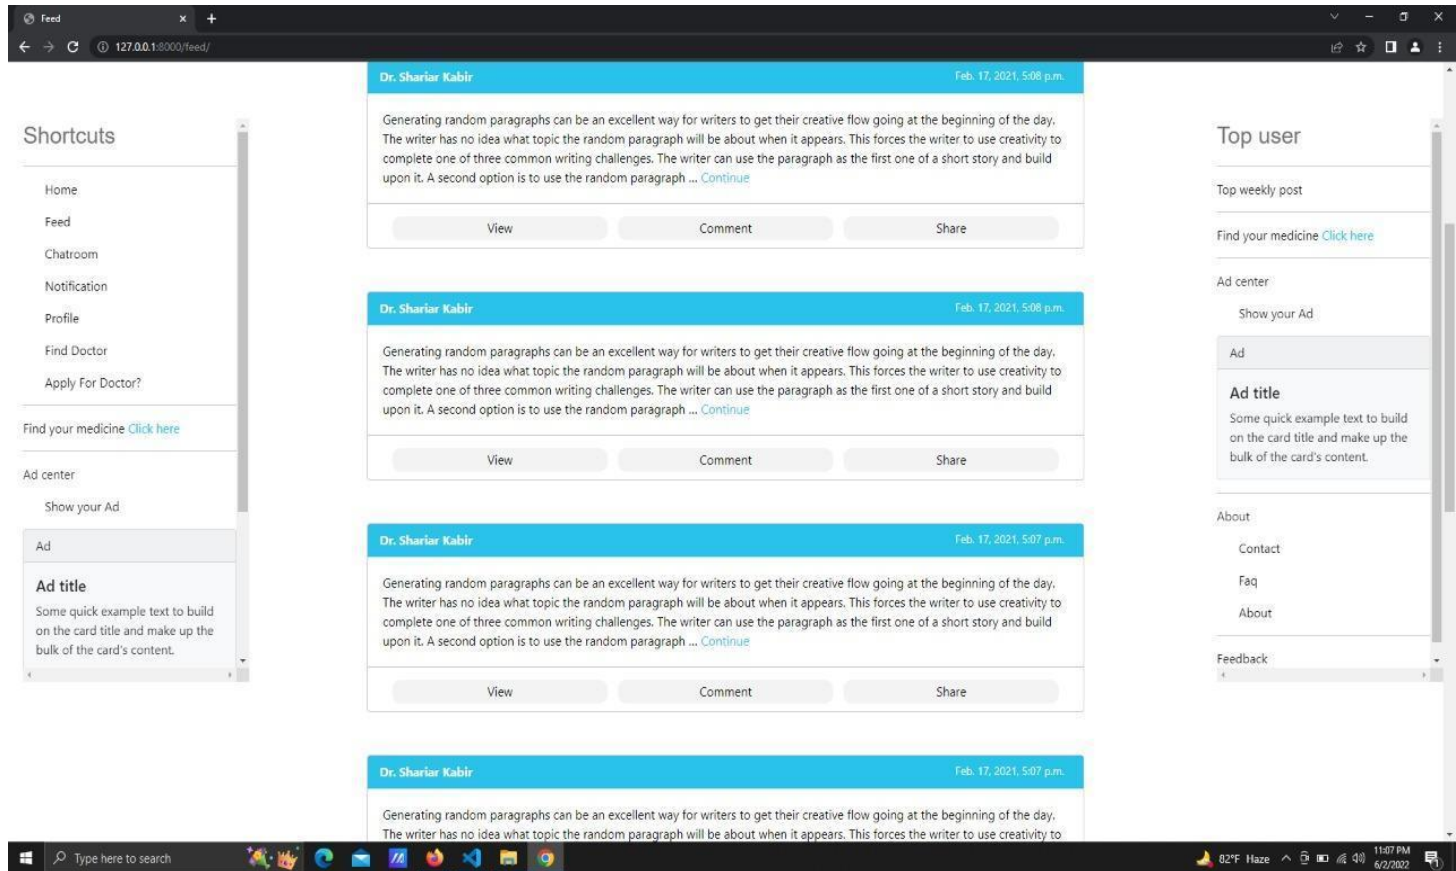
Feed

127.0.0.1:8000/feed/

Shortcuts

Home

Feed

Chatroom

Notification

Profile

Find Doctor

Apply For Doctor?

Find your medicine Click here

Ad center

Show your Ad

Ad

Ad title

Some quick example text to build on the card title and make up the bulk of the card's content.

Dr. Shariar Kabir Feb. 17, 2021, 5:08 p.m.

Generating random paragraphs can be an excellent way for writers to get their creative flow going at the beginning of the day. The writer has no idea what topic the random paragraph will be about when it appears. This forces the writer to use creativity to complete one of three common writing challenges. The writer can use the paragraph as the first one of a short story and build upon it. A second option is to use the random paragraph ... Continue

View Comment Share

Dr. Shariar Kabir Feb. 17, 2021, 5:08 p.m.

Generating random paragraphs can be an excellent way for writers to get their creative flow going at the beginning of the day. The writer has no idea what topic the random paragraph will be about when it appears. This forces the writer to use creativity to complete one of three common writing challenges. The writer can use the paragraph as the first one of a short story and build upon it. A second option is to use the random paragraph ... Continue

View Comment Share

Dr. Shariar Kabir Feb. 17, 2021, 5:07 p.m.

Generating random paragraphs can be an excellent way for writers to get their creative flow going at the beginning of the day. The writer has no idea what topic the random paragraph will be about when it appears. This forces the writer to use creativity to complete one of three common writing challenges. The writer can use the paragraph as the first one of a short story and build upon it. A second option is to use the random paragraph ... Continue

View Comment Share

Dr. Shariar Kabir Feb. 17, 2021, 5:07 p.m.

Generating random paragraphs can be an excellent way for writers to get their creative flow going at the beginning of the day. The writer has no idea what topic the random paragraph will be about when it appears. This forces the writer to use creativity to

Top user

Top weekly post

Find your medicine Click here

Ad center

Show your Ad

Ad

Ad title

Some quick example text to build on the card title and make up the bulk of the card's content.

About

Contact

Faq

About

Feedback

Type here to search

82°F Haze

11:07 PM
6/2/2022